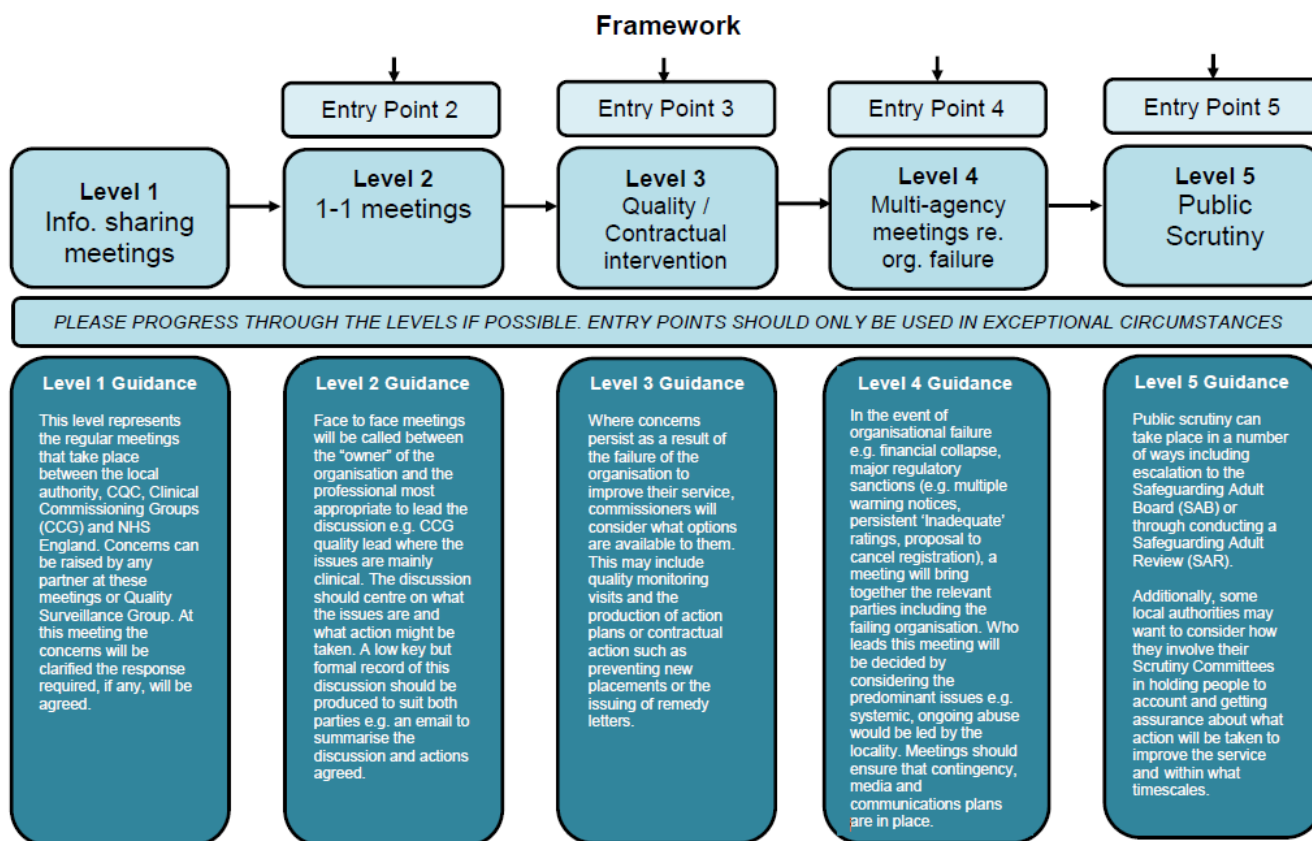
Framework

Entry Point 2

Entry Point 3

Entry Point 4

Entry Point 5

Level 1
Info. sharing meetings

Level 2
1-1 meetings

Level 3
Quality / Contractual intervention

Level 4
Multi-agency meetings re. org. failure

Level 5
Public Scrutiny

PLEASE PROGRESS THROUGH THE LEVELS IF POSSIBLE. ENTRY POINTS SHOULD ONLY BE USED IN EXCEPTIONAL CIRCUMSTANCES

Level 1 Guidance

This level represents the regular meetings that take place between the local authority, CQC, Clinical Commissioning Groups (CCG) and NHS England. Concerns can be raised by any partner at these meetings or Quality Surveillance Group. At this meeting the concerns will be clarified the response required, if any, will be agreed.

Level 2 Guidance

Face to face meetings will be called between the "owner" of the organisation and the professional most appropriate to lead the discussion e.g. CCG quality lead where the issues are mainly clinical. The discussion should centre on what the issues are and what action might be taken. A low key but formal record of this discussion should be produced to suit both parties e.g. an email to summarise the discussion and actions agreed.

Level 3 Guidance

Where concerns persist as a result of the failure of the organisation to improve their service, commissioners will consider what options are available to them. This may include quality monitoring visits and the production of action plans or contractual action such as preventing new placements or the issuing of remedy letters.

Level 4 Guidance

In the event of organisational failure e.g. financial collapse, major regulatory sanctions (e.g. multiple warning notices, persistent 'Inadequate' ratings, proposal to cancel registration), a meeting will bring together the relevant parties including the failing organisation. Who leads this meeting will be decided by considering the predominant issues e.g. systemic, ongoing abuse would be led by the locality. Meetings should ensure that contingency, media and communications plans are in place.

Level 5 Guidance

Public scrutiny can take place in a number of ways including escalation to the Safeguarding Adult Board (SAB) or through conducting a Safeguarding Adult Review (SAR).

Additionally, some local authorities may want to consider how they involve their Scrutiny Committees in holding people to account and getting assurance about what action will be taken to improve the service and within what timescales.